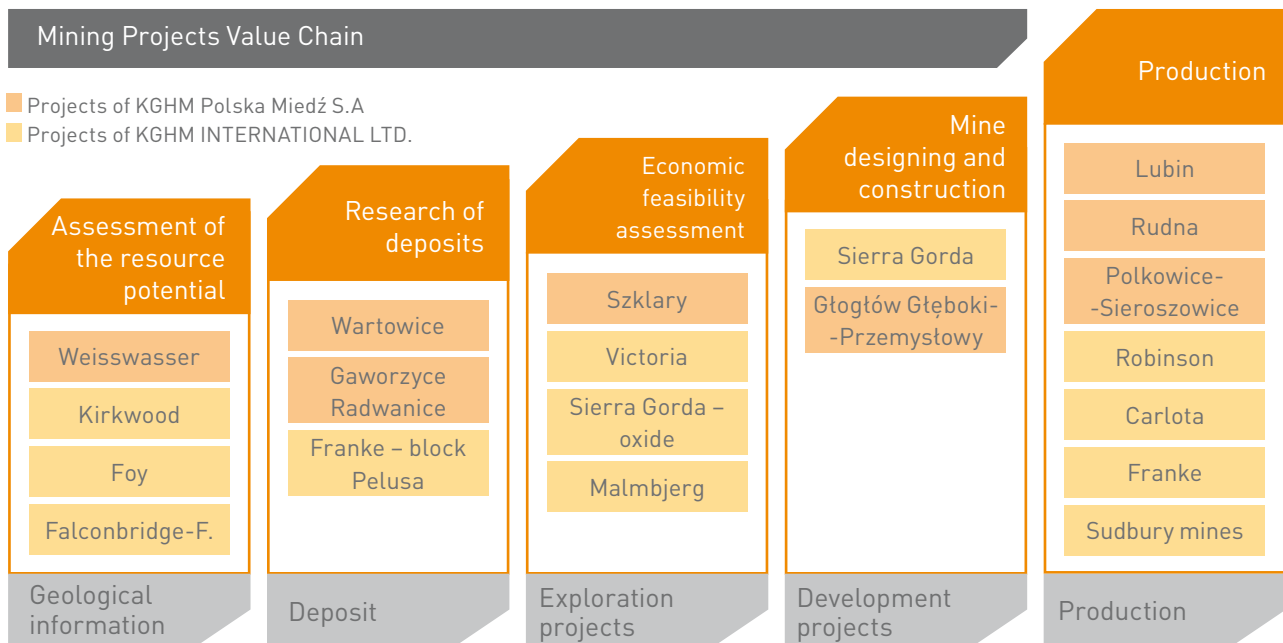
Mining Projects Value Chain

Projects of KGHM Polska Miedź S.A
Projects of KGHM INTERNATIONAL LTD.

Assessment of the resource potential

Weisswasser
Kirkwood
Foy
Falconbridge-F.

Geological information

Research of deposits

Wartowice
Gaworzyce Radwanice
Franke – block Pelusa

Deposit

Economic feasibility assessment

Szklary
Victoria
Sierra Gorda – oxide
Malmbjerg

Exploration projects

Mine designing and construction

Sierra Gorda
Głogów Głęboki-Przemysłowy

Development projects

Production

Lubin
Rudna
Polkowice-Sieroszowice
Robinson
Carlota
Franke
Sudbury mines

Production